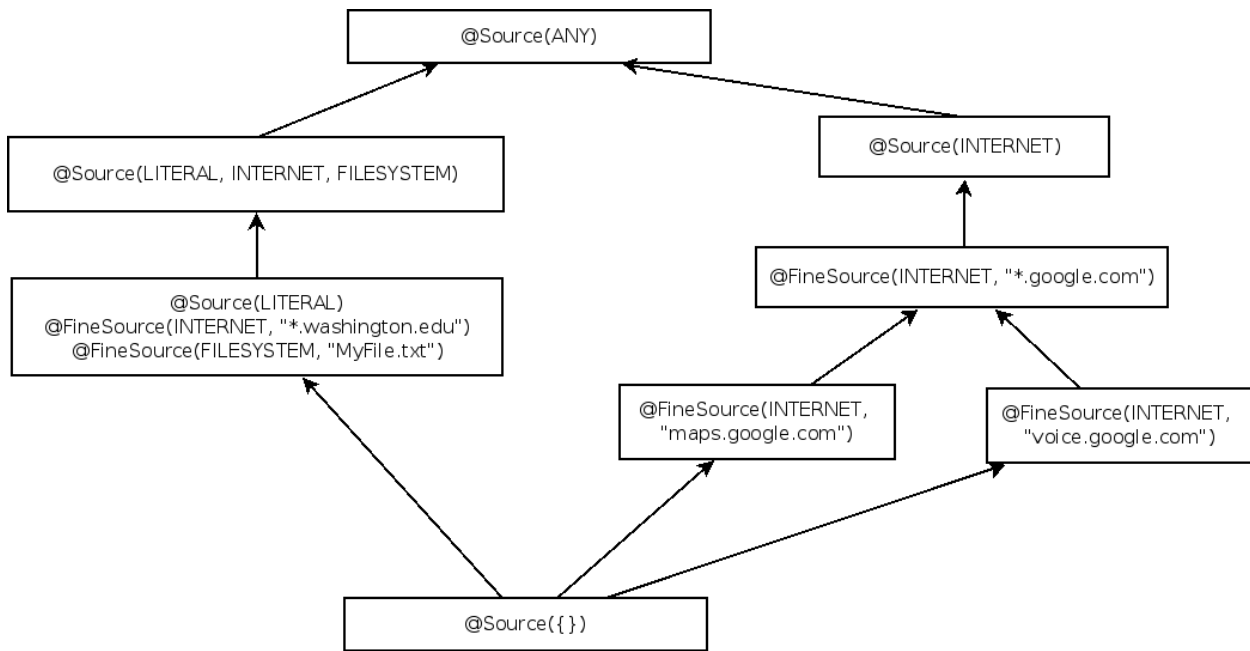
@Source(ANY)

@Source(LITERAL, INTERNET, FILESYSTEM)

@Source(INTERNET)

@FineSource(INTERNET, "*.google.com")

@Source(LITERAL)
@FineSource(INTERNET, "*.washington.edu")
@FineSource(FILESYSTEM, "MyFile.txt")

@FineSource(INTERNET, "maps.google.com")

@FineSource(INTERNET, "voice.google.com")

@Source({})